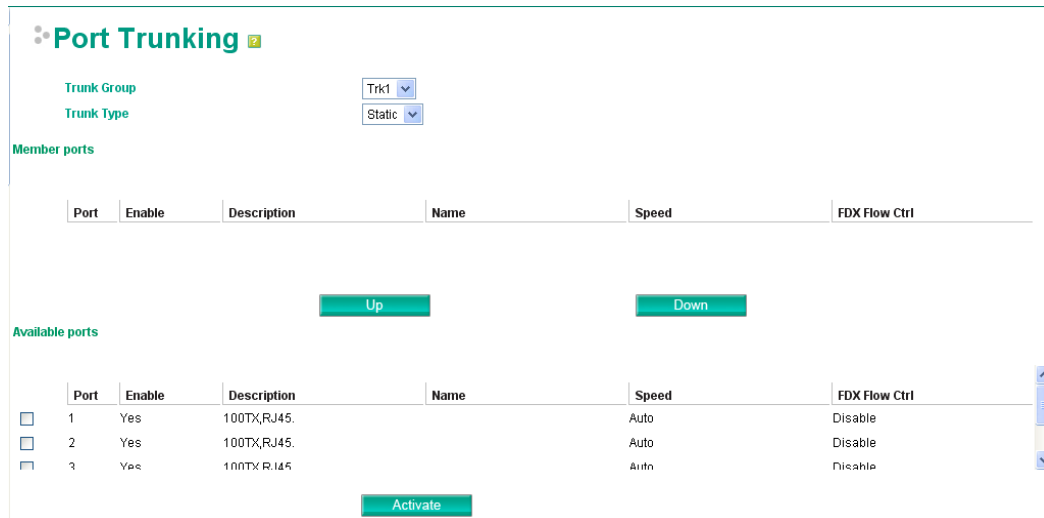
Port Trunking

Trunk Group Trk1
Trunk Type Static

Member ports

| Port | Enable | Description | Name | Speed | FDX Flow Ctrl |
|---|---|---|---|---|---|

Up Down

Available ports

| | Port | Enable | Description | Name | Speed | FDX Flow Ctrl |
|---|---|---|---|---|---|---|
| ☐ | 1 | Yes | 100TX,RJ45. | | Auto | Disable |
| ☐ | 2 | Yes | 100TX,RJ45. | | Auto | Disable |
| ☐ | 3 | Yes | 100TX,RJ45. | | Auto | Disable |

Activate